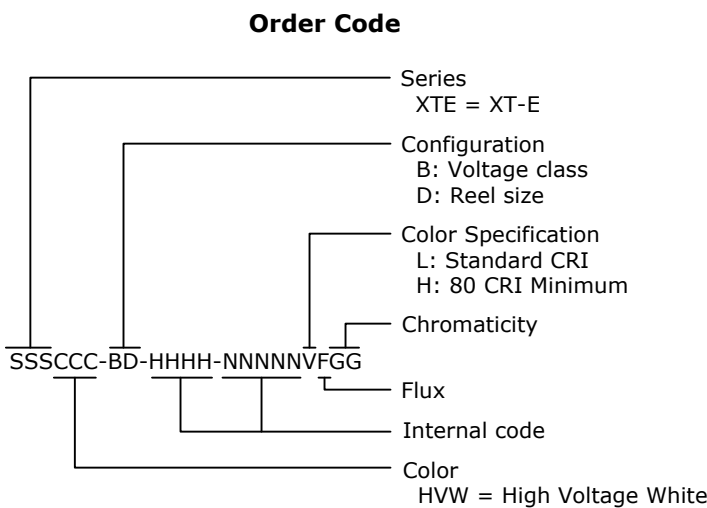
**Order Code**

Series
XTE = XT-E

Configuration
B: Voltage class
D: Reel size

Color Specification
L: Standard CRI
H: 80 CRI Minimum

Chromaticity

SSSCCC-BD-HHHH-NNNNNVFGG

Flux

Internal code

Color
HVW = High Voltage White